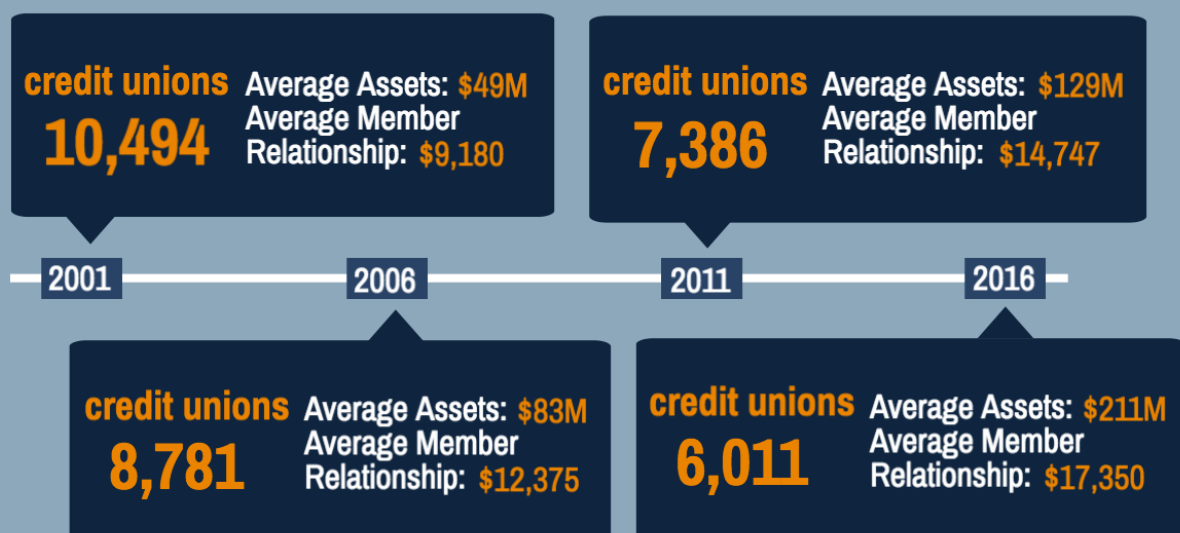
credit unions
10,494
Average Assets: $49M
Average Member Relationship: $9,180

credit unions
7,386
Average Assets: $129M
Average Member Relationship: $14,747

2001
2006
2011
2016

credit unions
8,781
Average Assets: $83M
Average Member Relationship: $12,375

credit unions
6,011
Average Assets: $211M
Average Member Relationship: $17,350